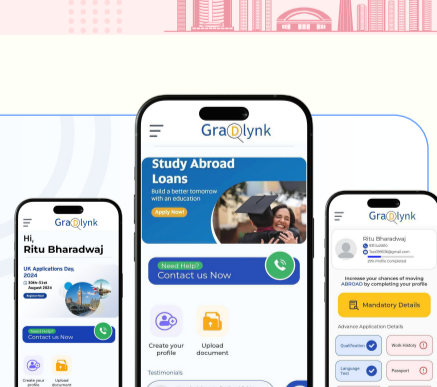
GradLynk

Study Abroad Loans

Build a better tomorrow with an education

Apply Now!

Need Help?

Contact us Now

Create your profile

Upload document

Testimonials

GradLynk

Hi, Ritu Bharadwaj

UK Applications Day, 2024

30th-31st August 2024

Register Now

Need Help?

Contact us Now

Create your profile

Upload document

GradLynk

Ritu Bharadwaj

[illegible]

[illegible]

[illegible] Profile completed

Increase your chances of moving ABROAD by completing your profile

Mandatory Details

Advance Application Details

Qualification

Work History

Language Test

Passport